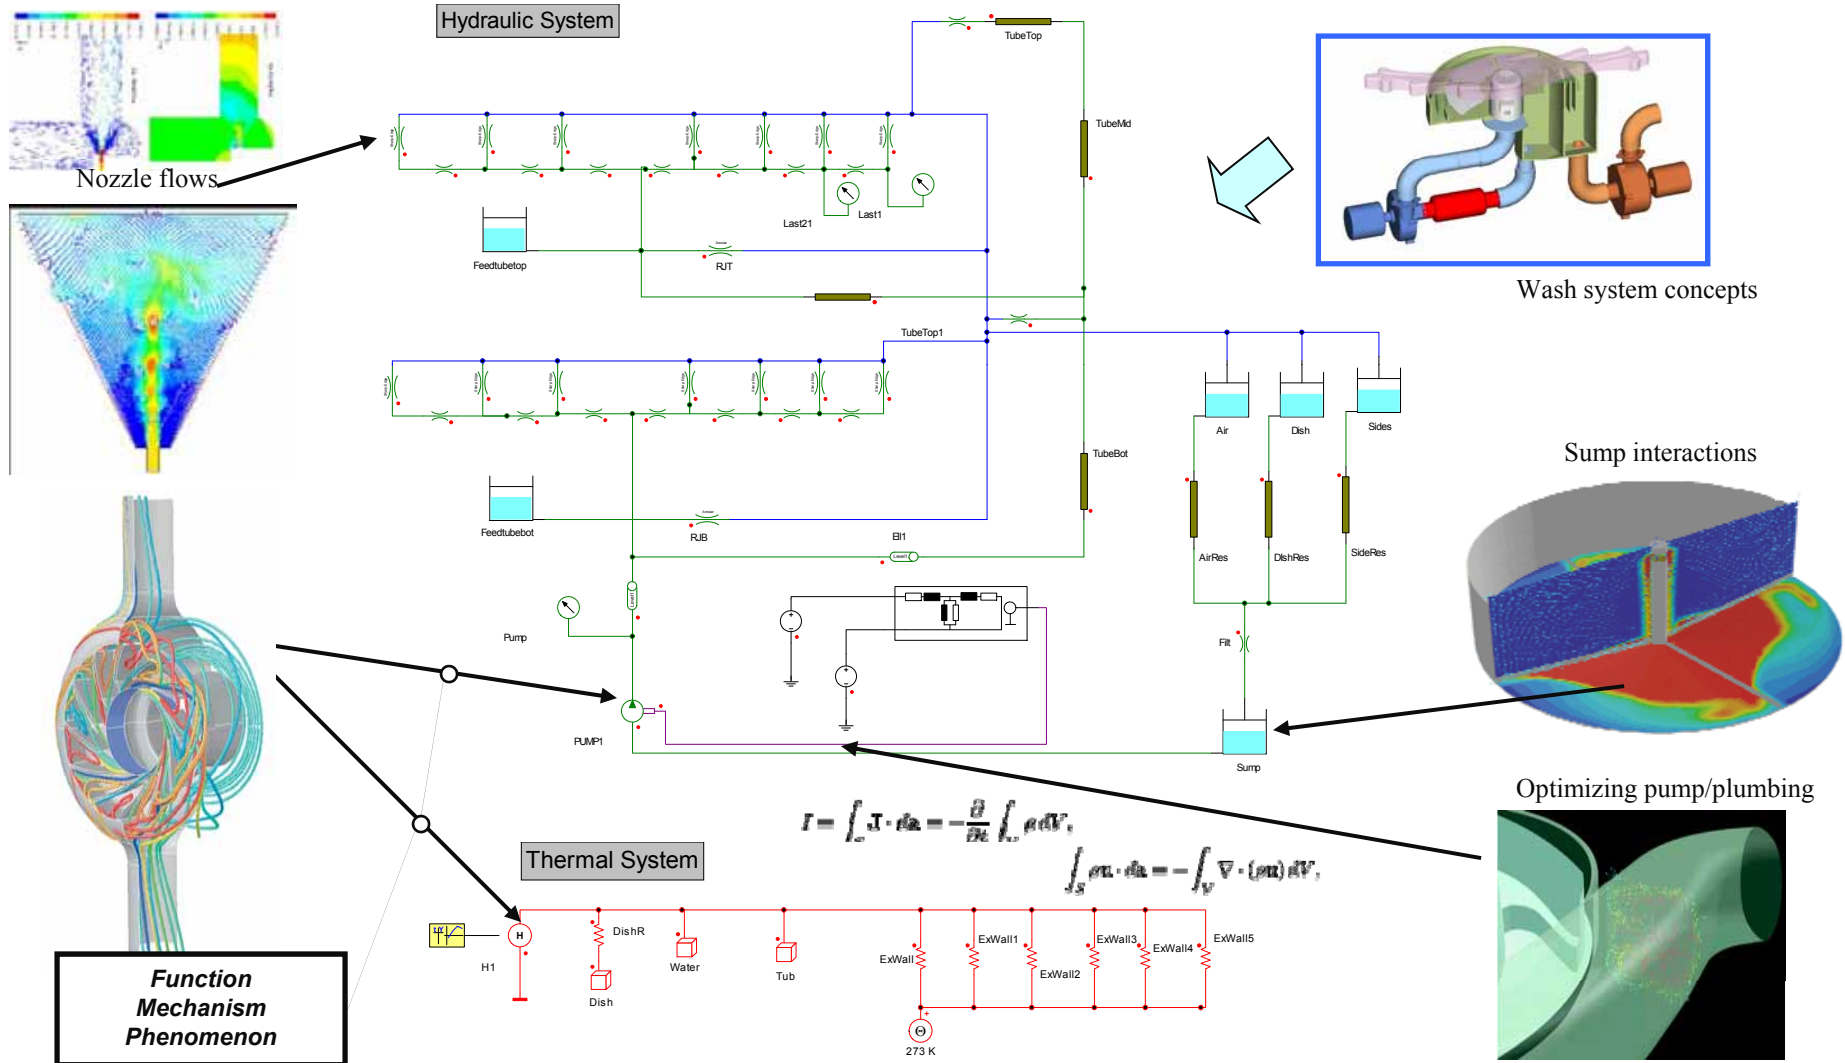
Hydraulic System

Nozzle flows

TubeTop

TubeMid

Last21

Last1

Feedtubetop

RJT

Wash system concepts

TubeTop1

Air

Dish

Sides

TubeBot

Sump interactions

Feedtubebot

RJB

Bl1

AirRes

DishRes

SideRes

Pump

Flt

PUMP1

Sump

Optimizing pump/plumbing

$I = \int_s \mathbf{J} \cdot d\mathbf{a} = -\frac{\partial}{\partial t} \int_v \rho \, dV,$

$\int_S \rho \mathbf{u} \cdot d\mathbf{a} = -\int_V \nabla \cdot (\rho \mathbf{u}) \, dV,$

Thermal System

DishR

H1

Dish

Water

Tub

ExWall

ExWall1

ExWall2

ExWall3

ExWall4

ExWall5

273 K

Function
Mechanism
Phenomenon